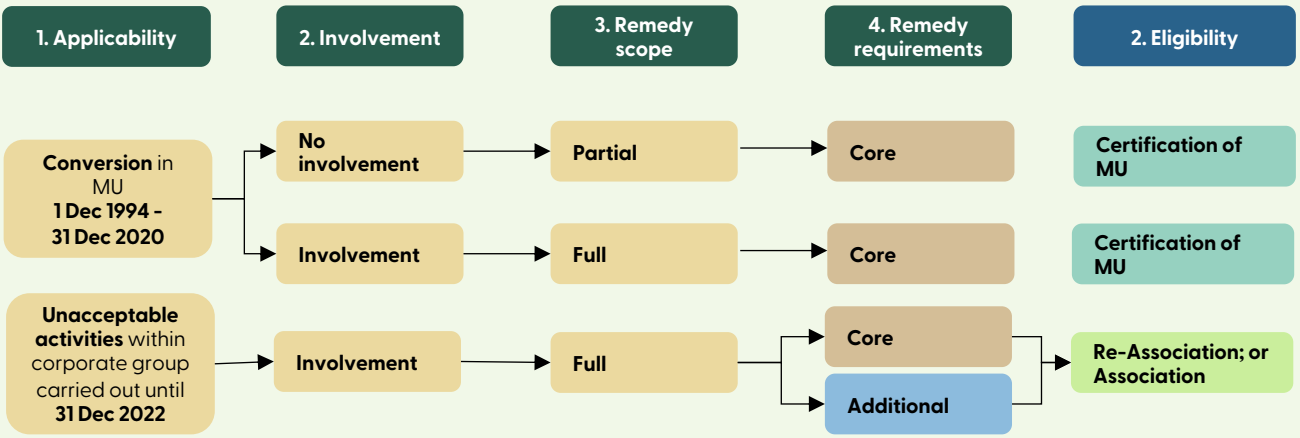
1. Applicability

2. Involvement

3. Remedy scope

4. Remedy requirements

2. Eligibility

**Conversion** in MU **1 Dec 1994 - 31 Dec 2020**

No involvement

Partial

Core

Certification of MU

Involvement

Full

Core

Certification of MU

**Unacceptable activities** within corporate group carried out until **31 Dec 2022**

Involvement

Full

Core

Additional

Re-Association; or Association